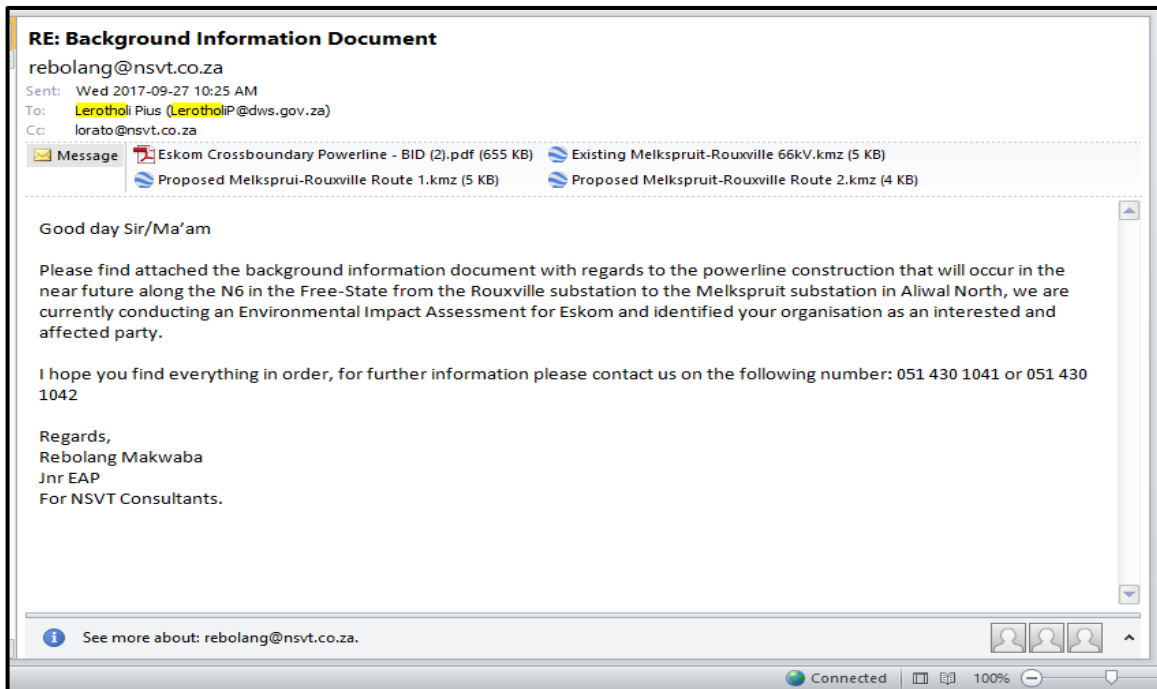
RE: Background Information Document
rebolang@nsvt.co.za
Sent: Wed 2017-09-27 10:25 AM
To: Lerotholi Pius (LerotholiP@dws.gov.za)
Cc: lorato@nsvt.co.za

Message | Eskom Crossboundary Powerline - BID (2).pdf (655 KB) | Existing Melkspruit-Rouxville 66kV.kmz (5 KB)
Proposed Melkspruit-Rouxville Route 1.kmz (5 KB) | Proposed Melkspruit-Rouxville Route 2.kmz (4 KB)

Good day Sir/Ma'am

Please find attached the background information document with regards to the powerline construction that will occur in the near future along the N6 in the Free-State from the Rouxville substation to the Melkspruit substation in Aliwal North, we are currently conducting an Environmental Impact Assessment for Eskom and identified your organisation as an interested and affected party.

I hope you find everything in order, for further information please contact us on the following number: 051 430 1041 or 051 430 1042

Regards,
Rebolang Makwaba
Jnr EAP
For NSVT Consultants.

See more about: rebolang@nsvt.co.za.

Connected 100%